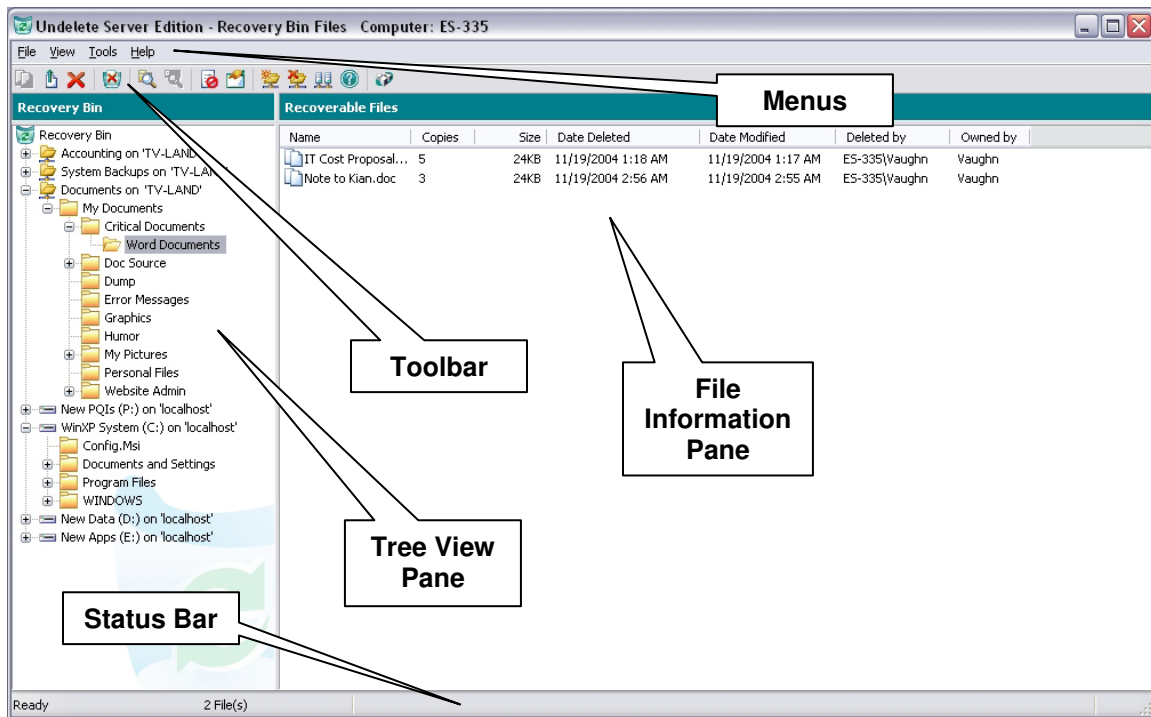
Undelete Server Edition - Recovery Bin Files Computer: ES-335

File View Tools Help

Recovery Bin

Recovery Bin
Accounting on 'TV-LAN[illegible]
System Backups on 'TV-LA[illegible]
Documents on 'TV-LAND'
My Documents
Critical Documents
Word Documents
Doc Source
Dump
Error Messages
Graphics
Humor
My Pictures
Personal Files
Website Admin
New PQIs (P:) on 'localhost'
WinXP System (C:) on 'localhost'
Config.Msi
Documents and Settings
Program Files
WINDOWS
New Data (D:) on 'localhost'
New Apps (E:) on 'localhost'

Recoverable Files

| Name | Copies | Size | Date Deleted | Date Modified | Deleted by | Owned by |
|---|---|---|---|---|---|---|
| IT Cost Proposal... | 5 | 24KB | 11/19/2004 1:18 AM | 11/19/2004 1:17 AM | ES-335\Vaughn | Vaughn |
| Note to Kian.doc | 3 | 24KB | 11/19/2004 2:56 AM | 11/19/2004 2:55 AM | ES-335\Vaughn | Vaughn |

Menus

Toolbar

File Information Pane

Tree View Pane

Status Bar

Ready 2 File(s)